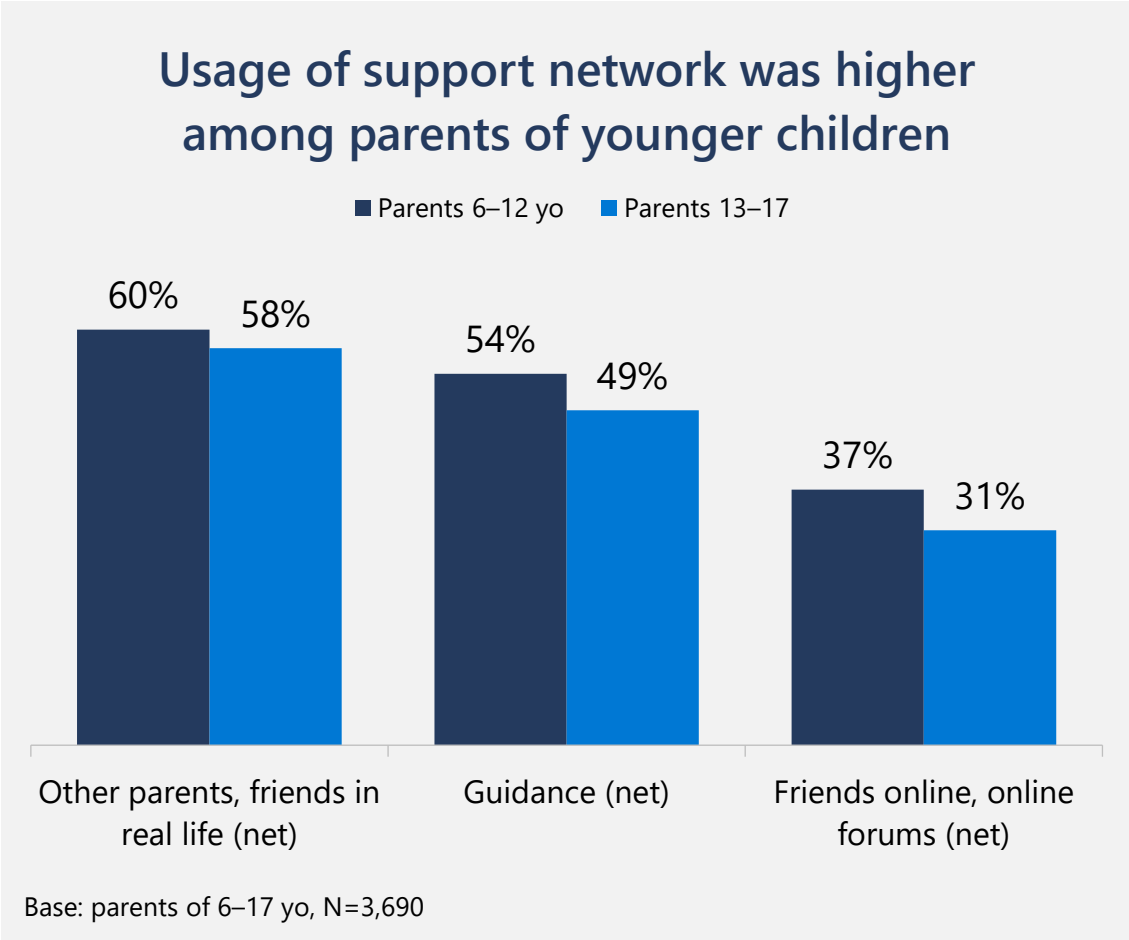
Usage of support network was higher among parents of younger children

Parents 6–12 yo
Parents 13–17

| | Parents 6–12 yo | Parents 13–17 |
|---|---|---|
| Other parents, friends in real life (net) | 60% | 58% |
| Guidance (net) | 54% | 49% |
| Friends online, online forums (net) | 37% | 31% |

Base: parents of 6–17 yo, N=3,690